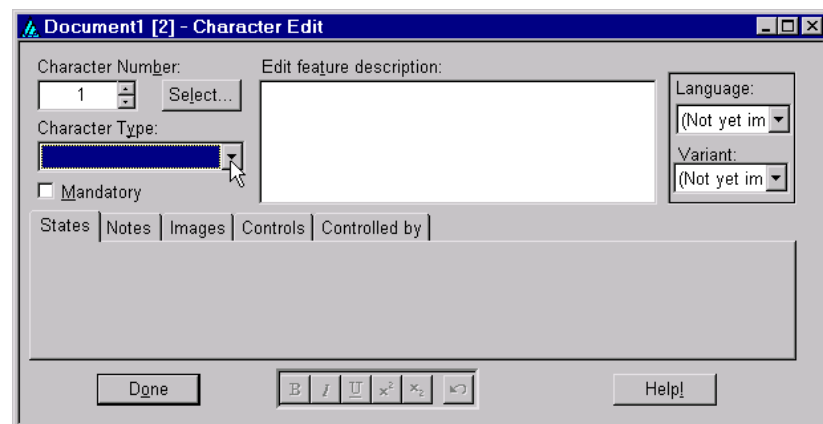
Document1 [2] - Character Edit

Character Number:
1
Select...
Edit feature description:
Language:
(Not yet im
Variant:
(Not yet im
Character Type:
Mandatory

States | Notes | Images | Controls | Controlled by

Done
B I U $x^2$ $x_2$
Help!